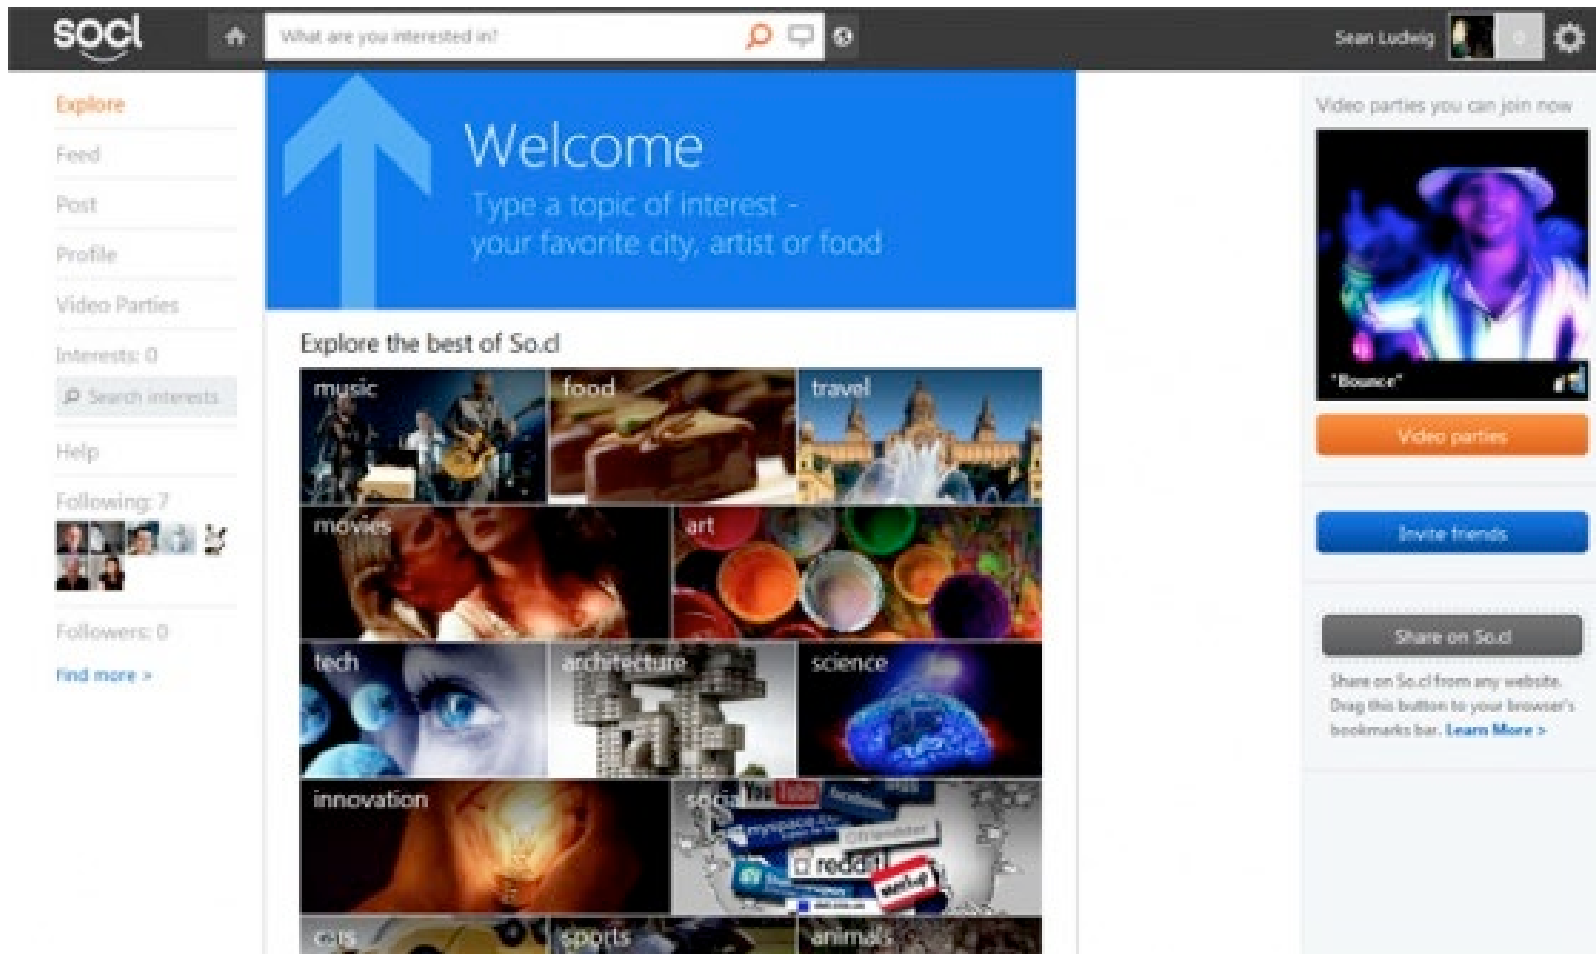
socl

What are you interested in?

Sean Ludwig

Explore
Feed
Post
Profile
Video Parties
Interests: 0
Search interests
Help
Following: 7
Followers: 0
Find more >

Welcome
Type a topic of interest - your favorite city, artist or food

Explore the best of So.cl

music
food
travel
movies
art
tech
architecture
science
innovation
social
cats
sports
animals

Video parties you can join now
"Bounce"
Video parties

Invite friends

Share on So.cl
Share on So.cl from any website. Drag this button to your browser's bookmarks bar. Learn More >